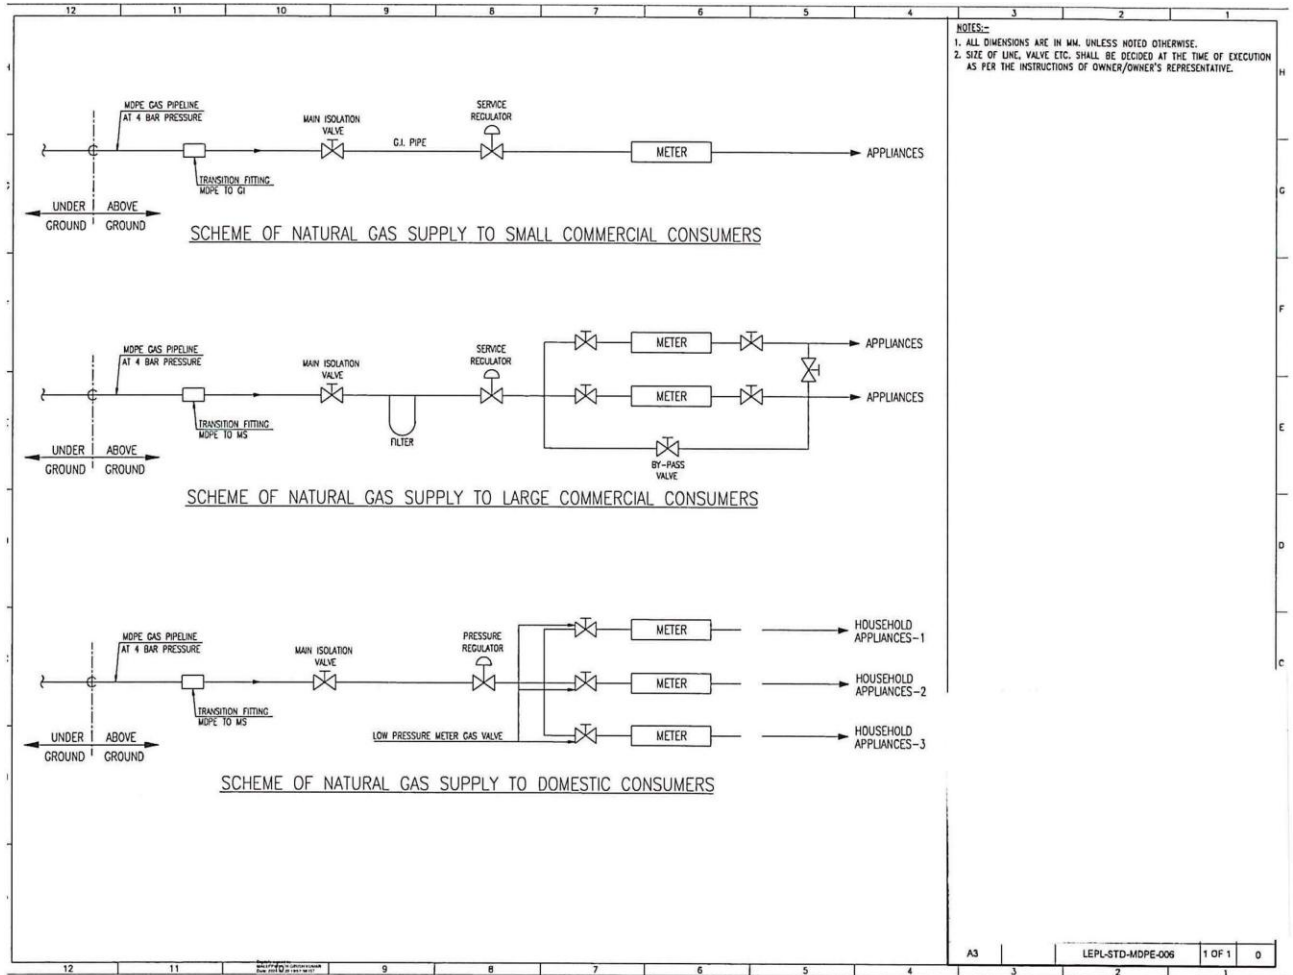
12 11 10 9 8 7 6 5 4 3 2 1

NOTES:-
1. ALL DIMENSIONS ARE IN MM. UNLESS NOTED OTHERWISE.
2. SIZE OF LINE, VALVE ETC. SHALL BE DECIDED AT THE TIME OF EXECUTION AS PER THE INSTRUCTIONS OF OWNER/OWNER'S REPRESENTATIVE.

H G F E D C

MDPE GAS PIPELINE AT 4 BAR PRESSURE
MAIN ISOLATION VALVE
G.I. PIPE
SERVICE REGULATOR
METER
APPLIANCES
TRANSITION FITTING MDPE TO GI
UNDER GROUND
ABOVE GROUND

SCHEME OF NATURAL GAS SUPPLY TO SMALL COMMERCIAL CONSUMERS

MDPE GAS PIPELINE AT 4 BAR PRESSURE
MAIN ISOLATION VALVE
SERVICE REGULATOR
METER
METER
APPLIANCES
APPLIANCES
TRANSITION FITTING MDPE TO MS
FILTER
BY-PASS VALVE
UNDER GROUND
ABOVE GROUND

SCHEME OF NATURAL GAS SUPPLY TO LARGE COMMERCIAL CONSUMERS

MDPE GAS PIPELINE AT 4 BAR PRESSURE
MAIN ISOLATION VALVE
PRESSURE REGULATOR
METER
HOUSEHOLD APPLIANCES-1
METER
HOUSEHOLD APPLIANCES-2
TRANSITION FITTING MDPE TO MS
LOW PRESSURE METER GAS VALVE
METER
HOUSEHOLD APPLIANCES-3
UNDER GROUND
ABOVE GROUND

SCHEME OF NATURAL GAS SUPPLY TO DOMESTIC CONSUMERS

A3 | LEPL-STD-MDPE-006 | 1 OF 1 | 0

12 11 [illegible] 9 8 7 6 5 4 3 2 1